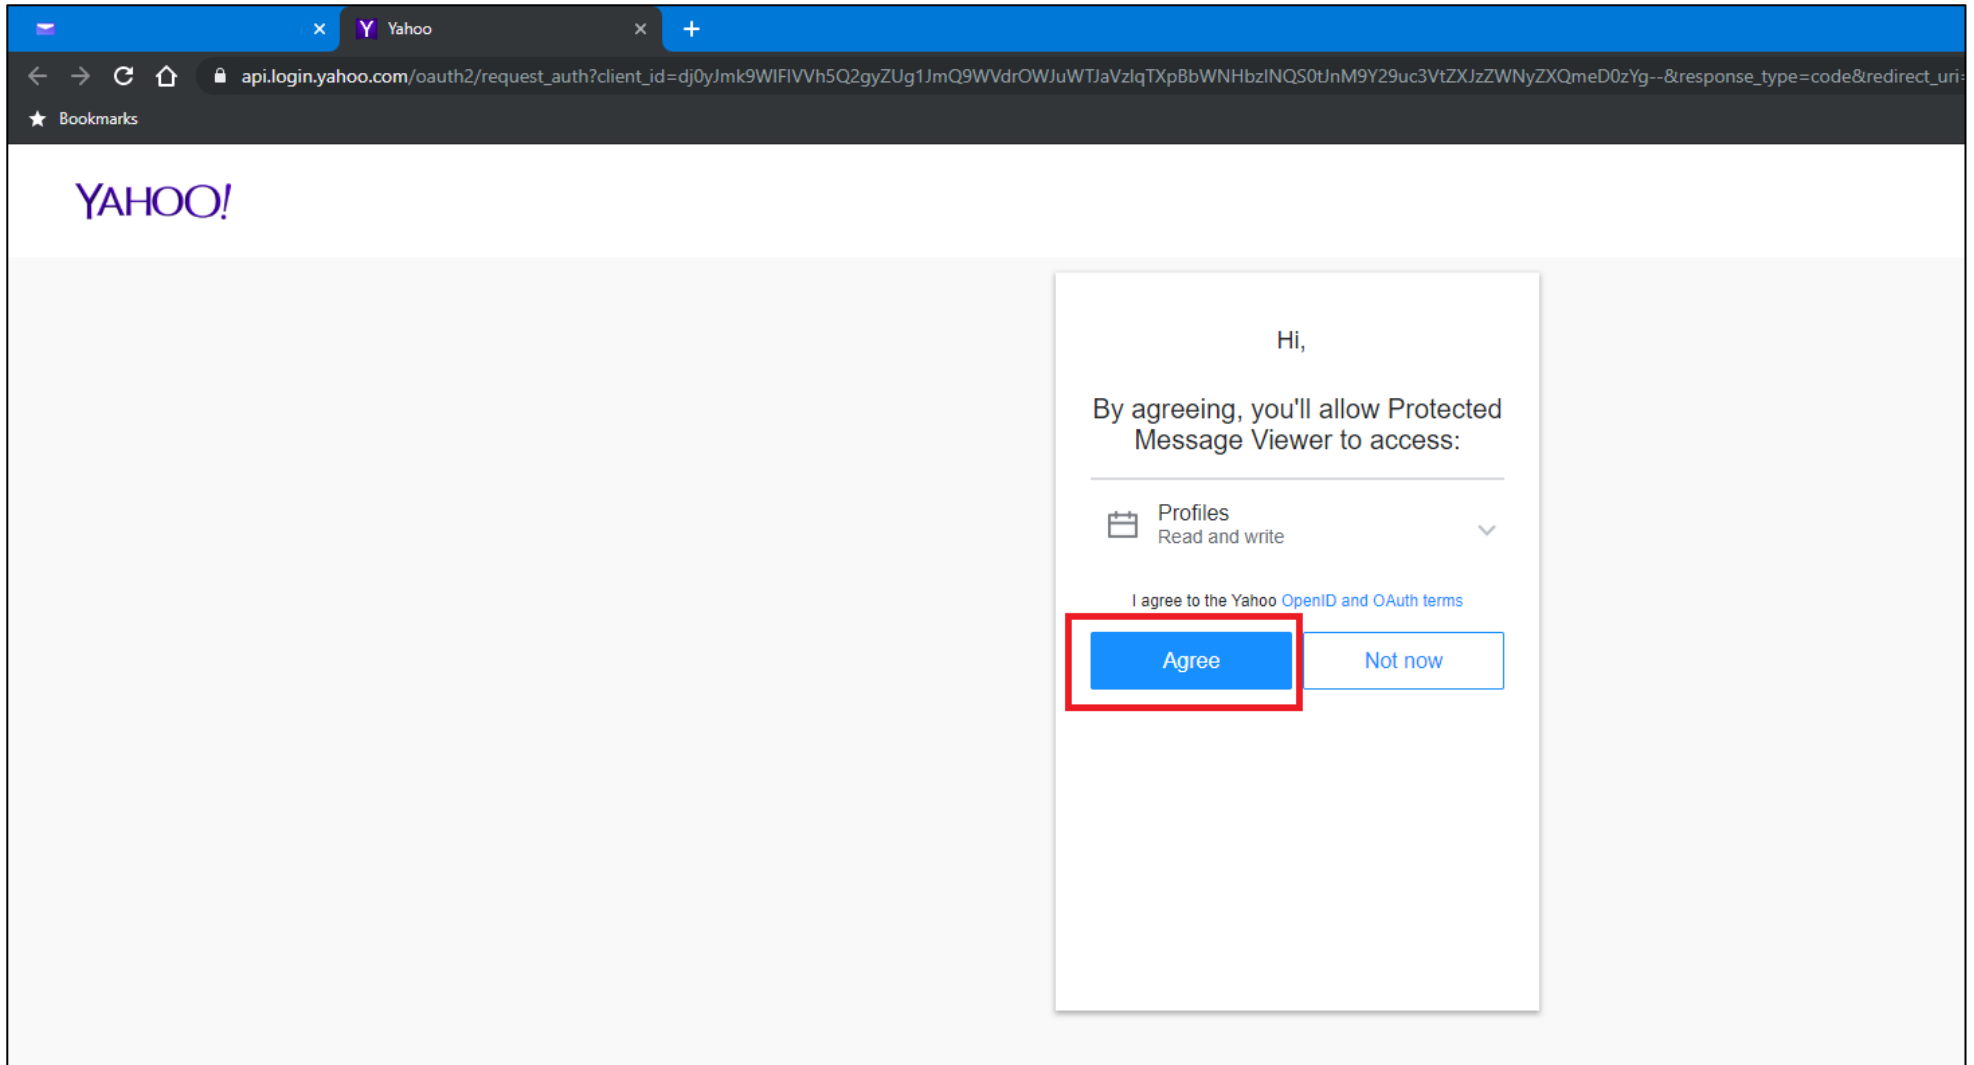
Yahoo

api.login.yahoo.com/oauth2/request_auth?client_id=dj0yJmk9WlFlVVh5Q2gyZUg1JmQ9WVdrOWJuWTJaVzlqTXpBbWNHbzlNQS0tJnM9Y29uc3VtZXJzZWNyZXQmeD0zYg--&response_type=code&redirect_uri=

Bookmarks

YAHOO!

Hi,

By agreeing, you'll allow Protected Message Viewer to access:

Profiles
Read and write

I agree to the Yahoo OpenID and OAuth terms

Agree

Not now